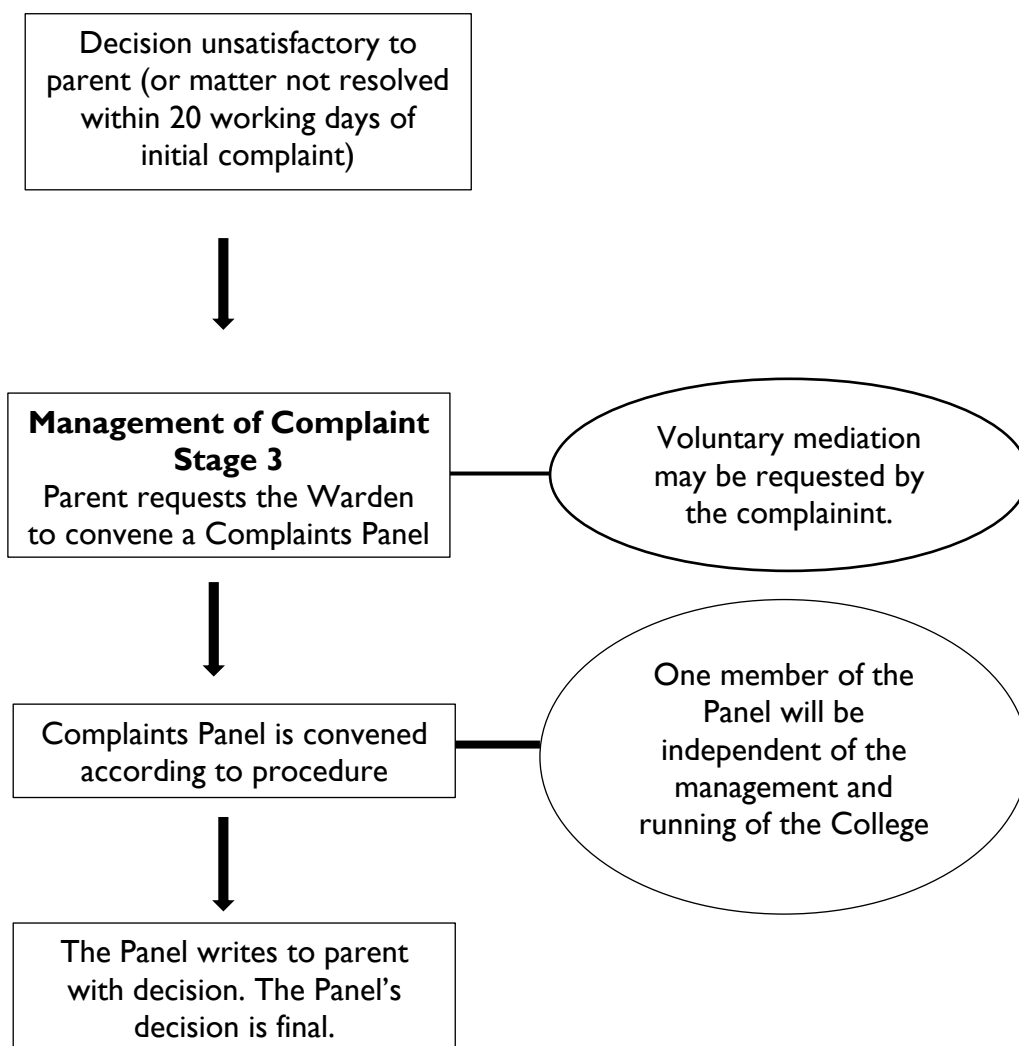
Decision unsatisfactory to parent (or matter not resolved within 20 working days of initial complaint)

**Management of Complaint Stage 3**
Parent requests the Warden to convene a Complaints Panel

Voluntary mediation may be requested by the complainint.

Complaints Panel is convened according to procedure

One member of the Panel will be independent of the management and running of the College

The Panel writes to parent with decision. The Panel's decision is final.